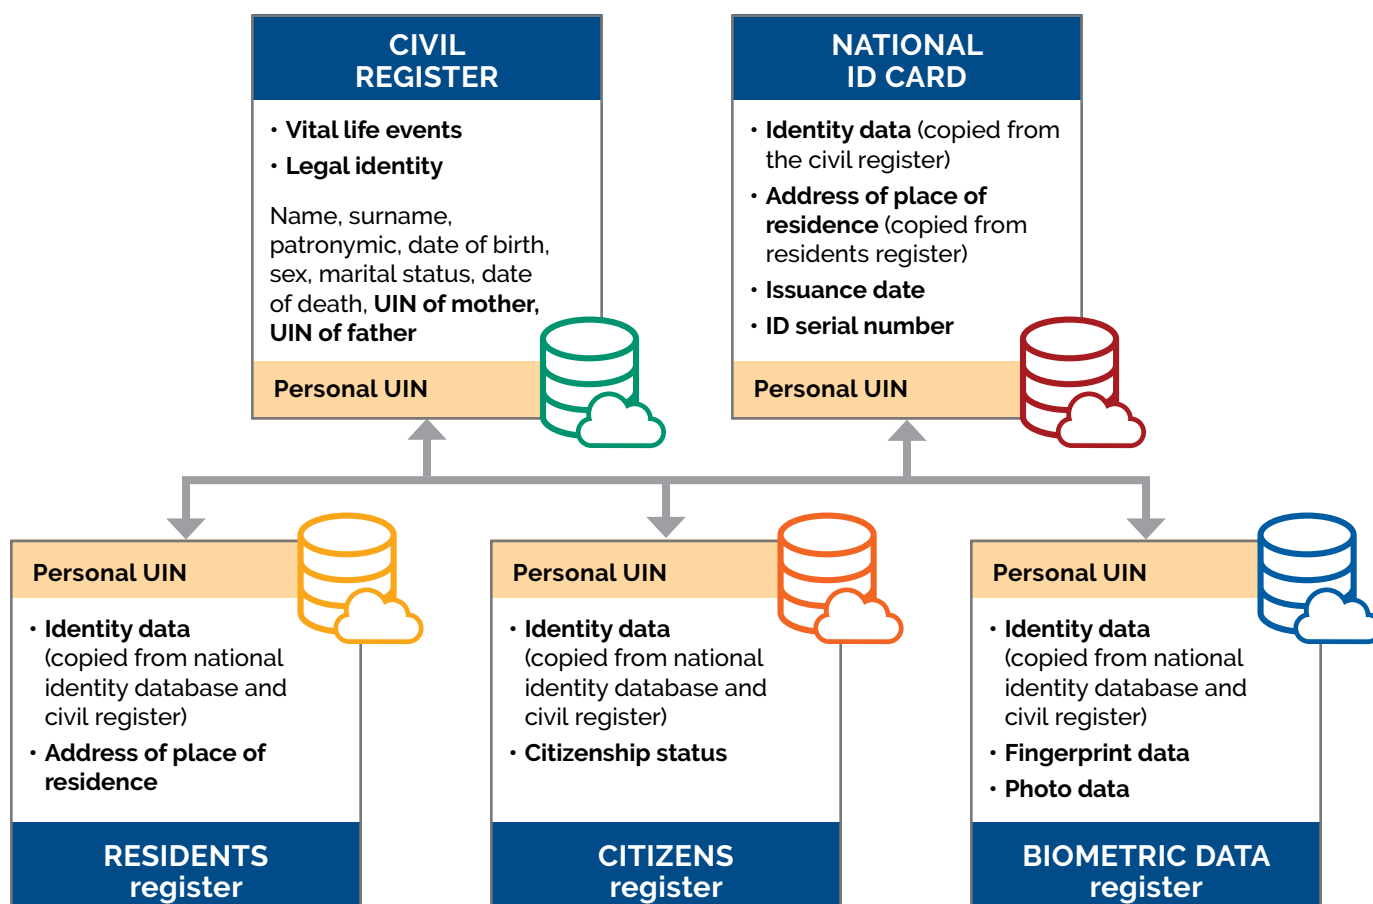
CIVIL REGISTER

• Vital life events
• Legal identity

Name, surname, patronymic, date of birth, sex, marital status, date of death, UIN of mother, UIN of father

Personal UIN

NATIONAL ID CARD

• Identity data (copied from the civil register)
• Address of place of residence (copied from residents register)
• Issuance date
• ID serial number

Personal UIN

Personal UIN

• Identity data (copied from national identity database and civil register)
• Address of place of residence

RESIDENTS register

Personal UIN

• Identity data (copied from national identity database and civil register)
• Citizenship status

CITIZENS register

Personal UIN

• Identity data (copied from national identity database and civil register)
• Fingerprint data
• Photo data

BIOMETRIC DATA register